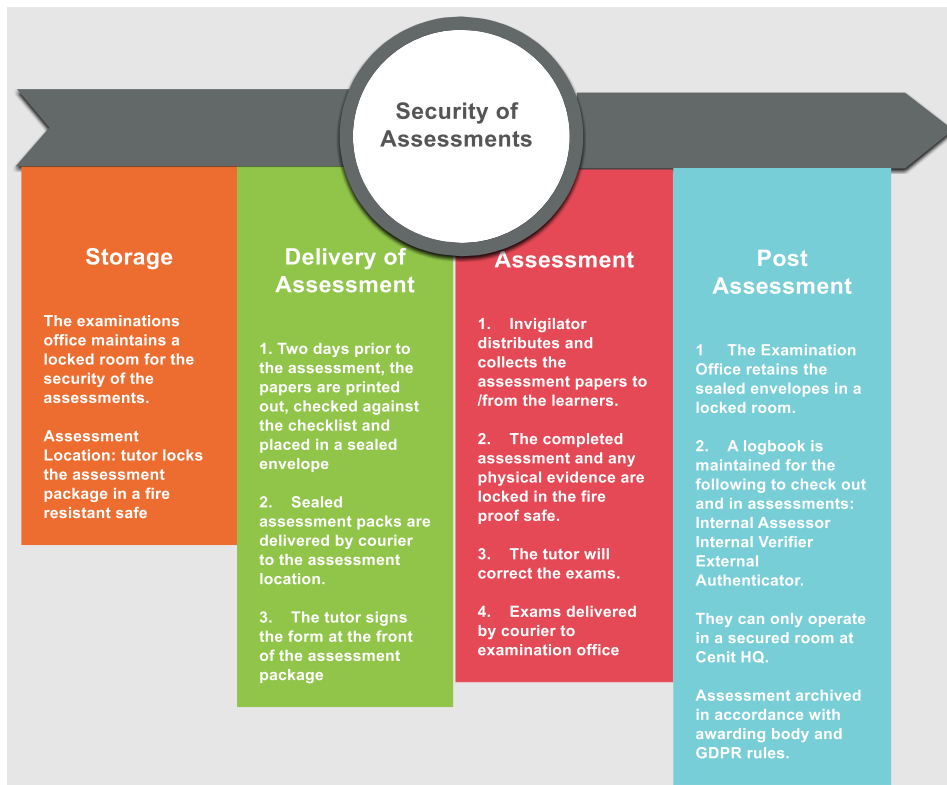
Security of Assessments

Storage

The examinations office maintains a locked room for the security of the assessments.

Assessment Location: tutor locks the assessment package in a fire resistant safe

Delivery of Assessment

1. Two days prior to the assessment, the papers are printed out, checked against the checklist and placed in a sealed envelope

2. Sealed assessment packs are delivered by courier to the assessment location.

3. The tutor signs the form at the front of the assessment package

Assessment

1. Invigilator distributes and collects the assessment papers to /from the learners.

2. The completed assessment and any physical evidence are locked in the fire proof safe.

3. The tutor will correct the exams.

4. Exams delivered by courier to examination office

Post Assessment

1 The Examination Office retains the sealed envelopes in a locked room.

2. A logbook is maintained for the following to check out and in assessments: Internal Assessor Internal Verifier External Authenticator.

They can only operate in a secured room at Cenit HQ.

Assessment archived in accordance with awarding body and GDPR rules.